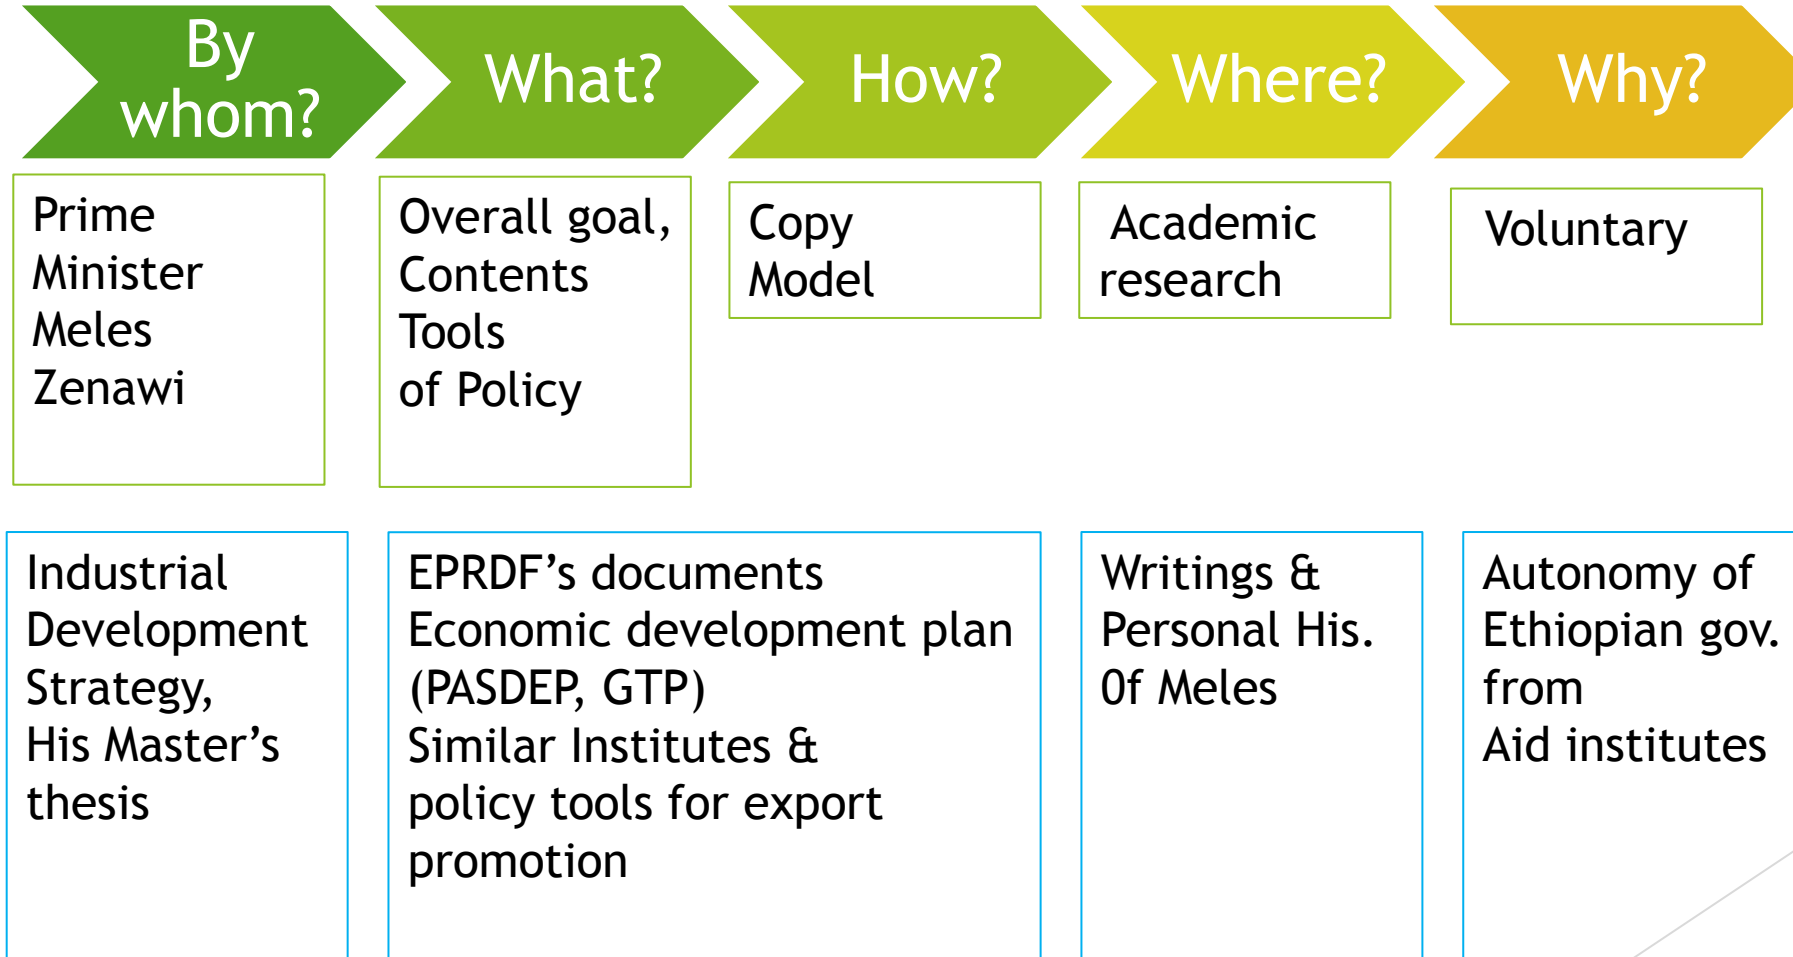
By whom?

What?

How?

Where?

Why?

Prime Minister Meles Zenawi

Overall goal, Contents Tools of Policy

Copy Model

Academic research

Voluntary

Industrial Development Strategy, His Master’s thesis

EPRDF’s documents
Economic development plan (PASDEP, GTP)
Similar Institutes & policy tools for export promotion

Writings & Personal His. Of Meles

Autonomy of Ethiopian gov. from Aid institutes